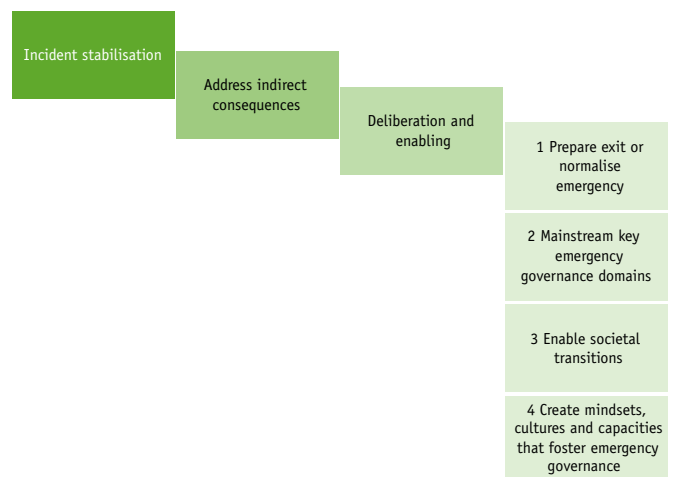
Incident stabilisation

Address indirect consequences

Deliberation and enabling

1 Prepare exit or normalise emergency

2 Mainstream key emergency governance domains

3 Enable societal transitions

4 Create mindsets, cultures and capacities that foster emergency governance